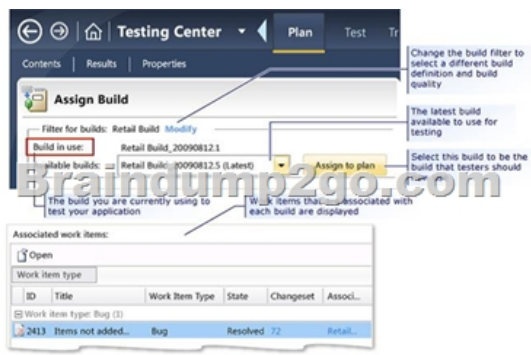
Testing Center

Plan

Test

Tr

Contents | Results | Properties

Assign Build

Filter for builds: Retail Build Modify

Build in use: Retail Build_20090812.1

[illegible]ailable builds: Retail Build_20090812.5 (Latest)

Assign to plan

Change the build filter to select a different build definition and build quality

The latest build available to use for testing

Select this build to be the build that testers should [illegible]

Braindump2go.com

The build you are currently using to test your application

W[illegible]k items tha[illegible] associated with each build are displayed

Associated work items:

Open

Work item type

| ID | Title | Work Item Type | State | Changeset | Associ... |
|---|---|---|---|---|---|
| Work item type: Bug (1) | | | | | |
| 2413 | Items not added... | Bug | Resolved | 72 | Retail... |